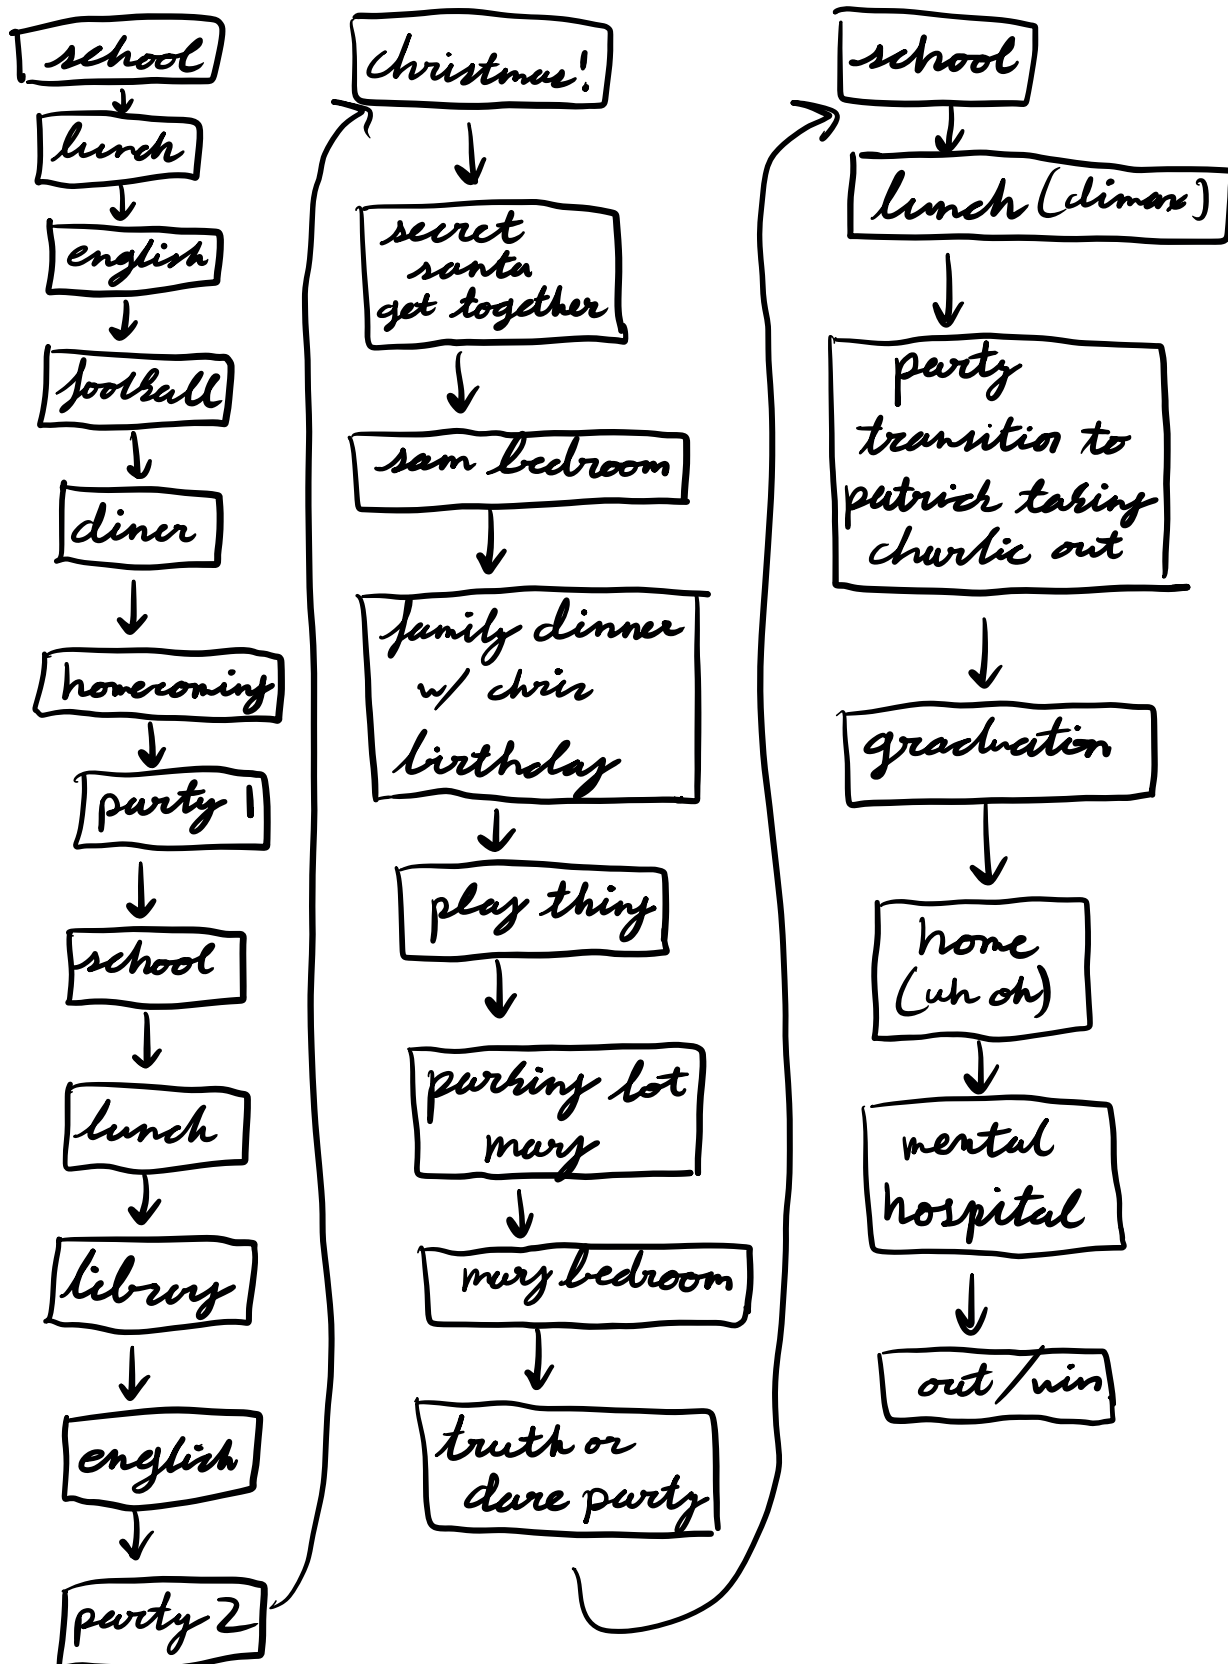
school

lunch

english

football

diner

homecoming

party 1

school

lunch

library

english

party 2

christmas!

secret santa get together

sam bedroom

family dinner w/ chris birthday

play thing

parking lot mary

mary bedroom

truth or dare party

school

lunch (climax)

party transition to patrick taking charlie out

graduation

home (uh oh)

mental hospital

out/win